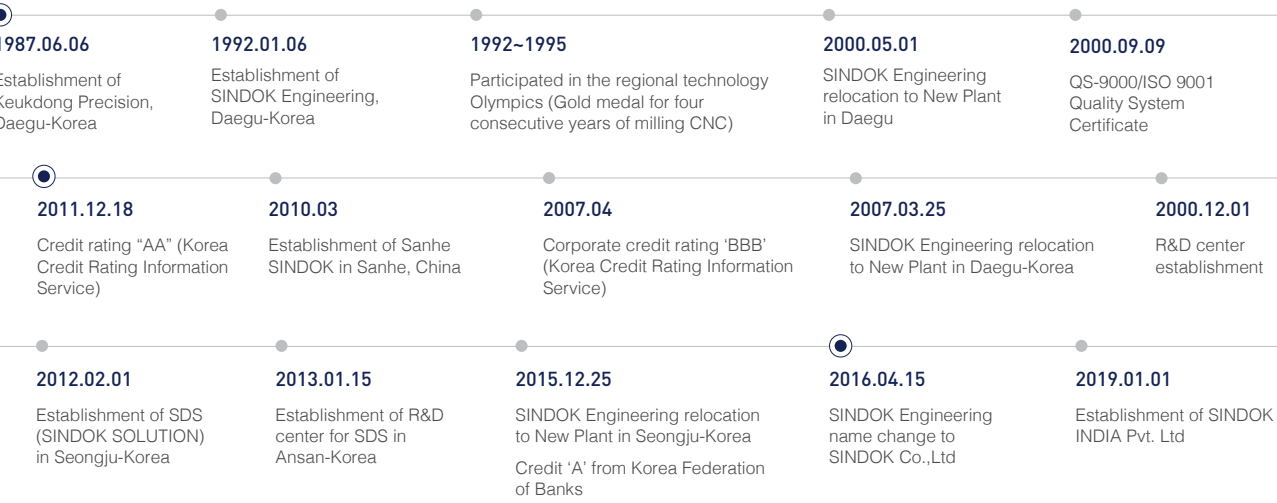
1987.06.06

Establishment of Keukdong Precision, Daegu-Korea

1992.01.06

Establishment of SINDOK Engineering, Daegu-Korea

1992~1995

Participated in the regional technology Olympics (Gold medal for four consecutive years of milling CNC)

2000.05.01

SINDOK Engineering relocation to New Plant in Daegu

2000.09.09

QS-9000/ISO 9001 Quality System Certificate

2011.12.18

Credit rating “AA” (Korea Credit Rating Information Service)

2010.03

Establishment of Sanhe SINDOK in Sanhe, China

2007.04

Corporate credit rating ‘BBB’ (Korea Credit Rating Information Service)

2007.03.25

SINDOK Engineering relocation to New Plant in Daegu-Korea

2000.12.01

R&D center establishment

2012.02.01

Establishment of SDS (SINDOK SOLUTION) in Seongju-Korea

2013.01.15

Establishment of R&D center for SDS in Ansan-Korea

2015.12.25

SINDOK Engineering relocation to New Plant in Seongju-Korea

Credit ‘A’ from Korea Federation of Banks

2016.04.15

SINDOK Engineering name change to SINDOK Co.,Ltd

2019.01.01

Establishment of SINDOK INDIA Pvt. Ltd